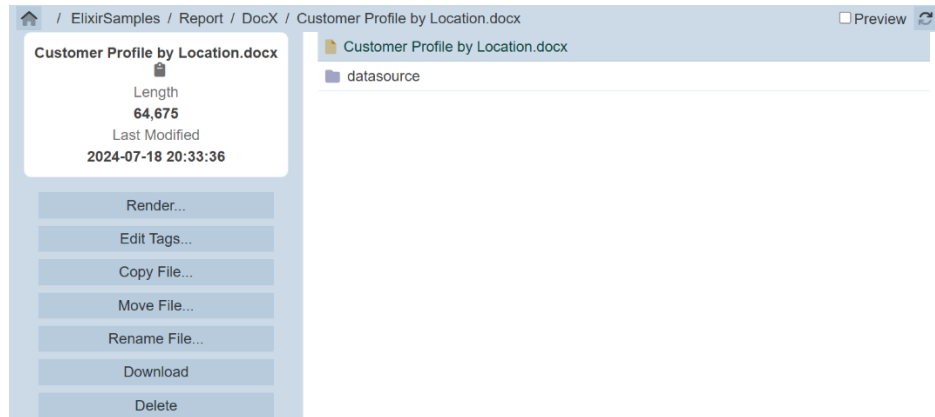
/ ElixirSamples / Report / DocX / Customer Profile by Location.docx

Preview

Customer Profile by Location.docx

Length
64,675
Last Modified
2024-07-18 20:33:36

Render...
Edit Tags...
Copy File...
Move File...
Rename File...
Download
Delete

Customer Profile by Location.docx
datasource